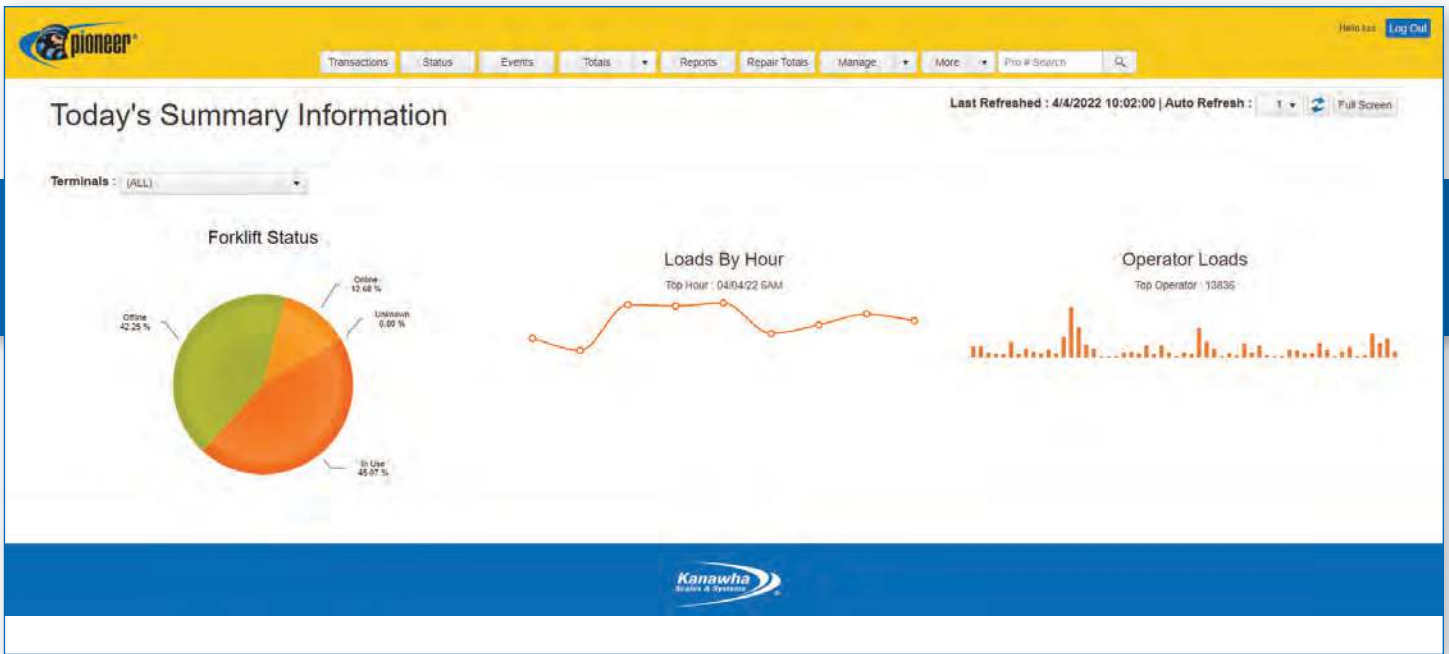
pioneer®

Hello kss Log Out

Transactions Status Events Totals Reports Repair Totals Manage More Pro # Search

Today's Summary Information

Last Refreshed : 4/4/2022 10:02:00 | Auto Refresh : 1 Full Screen

Terminals : (ALL)

Forklift Status

Online 12.68 %

Unknown 0.00 %

Offline 42.25 %

In Use 45.07 %

Loads By Hour

Top Hour : 04/04/22 6AM

Operator Loads

Top Operator : 13836

Kanawha Scales & Systems